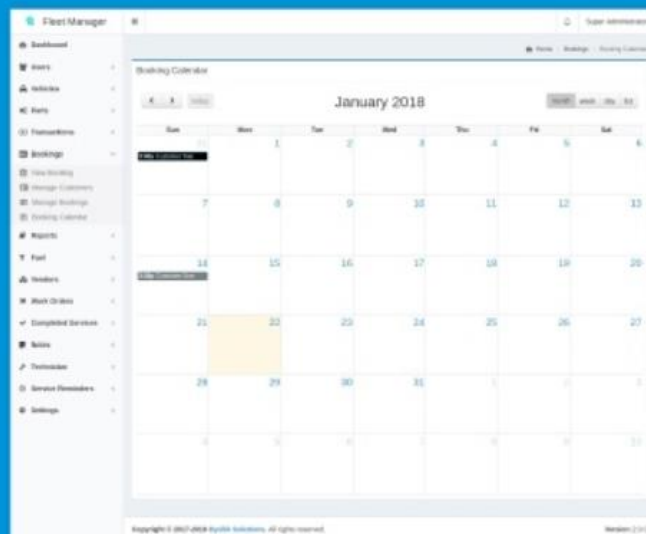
Fleet Manager

Super Administrator

Dashboard
Users
Vehicles
Parts
Transactions
Bookings
View Booking
Manage Customers
Manage Bookings
Booking Calendar
Reports
Fuel
Vendors
Work Orders
Completed Services
Notes
Technician
Service Reminders
Settings

Home > Bookings > Booking Calendar

Booking Calendar

today

January 2018

month week day list

| Sun | Mon | Tue | Wed | Thu | Fri | Sat |
|---|---|---|---|---|---|---|
| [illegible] | 1 | 2 | 3 | 4 | 5 | 6 |
| 7 | 8 | 9 | 10 | 11 | 12 | 13 |
| 14 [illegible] | 15 | 16 | 17 | 18 | 19 | 20 |
| 21 | 22 | 23 | 24 | 25 | 26 | 27 |
| 28 | 29 | 30 | 31 | 1 | 2 | 3 |
| 4 | 5 | 6 | 7 | 8 | 9 | 10 |

Copyright © 2017-2018 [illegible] Solutions. All rights reserved.

Version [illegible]